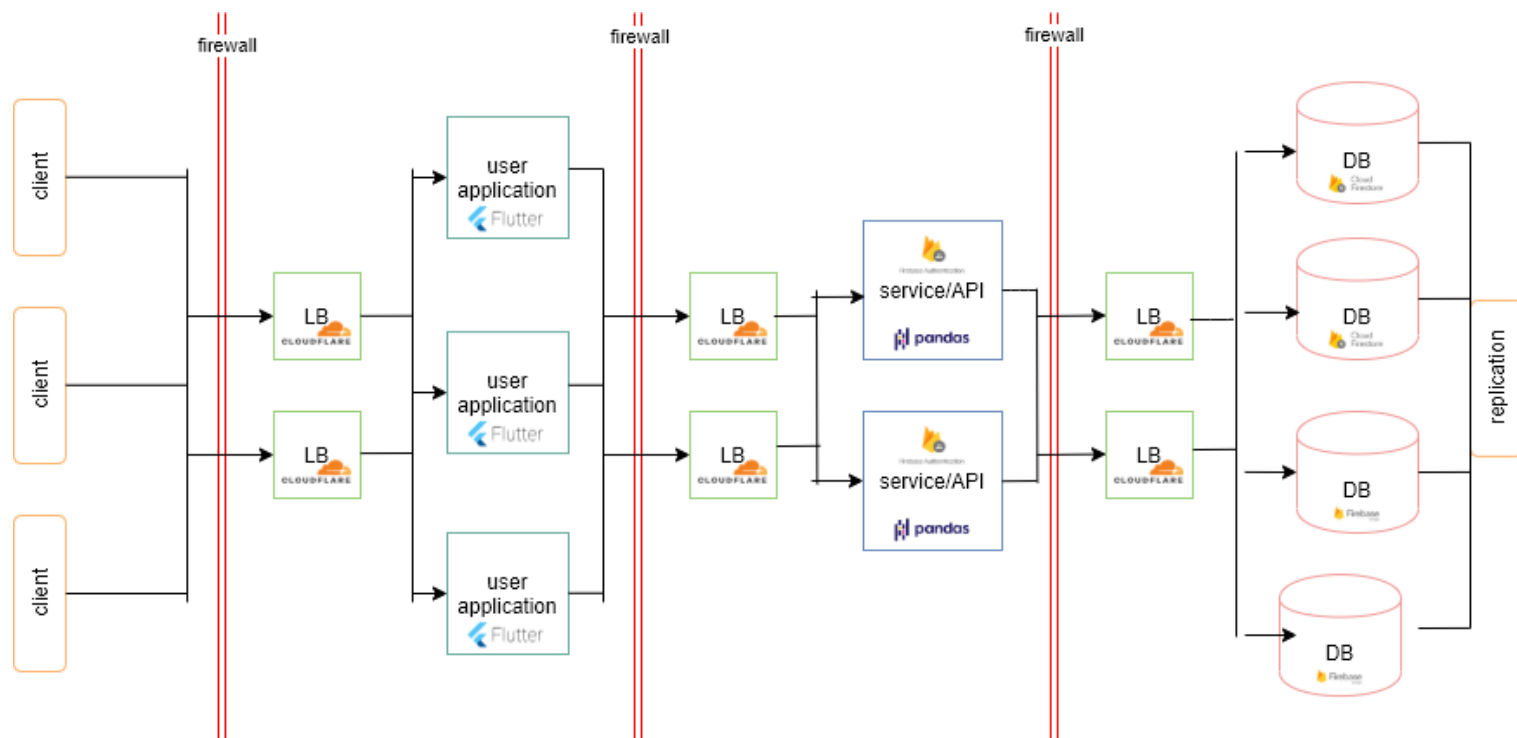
firewall

firewall

firewall

client

client

client

LB
CLOUDFLARE

LB
CLOUDFLARE

user application
Flutter

user application
Flutter

user application
Flutter

LB
CLOUDFLARE

LB
CLOUDFLARE

Firebase Authentication
service/API
pandas

Firebase Authentication
service/API
pandas

LB
CLOUDFLARE

LB
CLOUDFLARE

DB
Cloud Firestore

DB
Cloud Firestore

DB
Firebase

DB
Firebase

replication